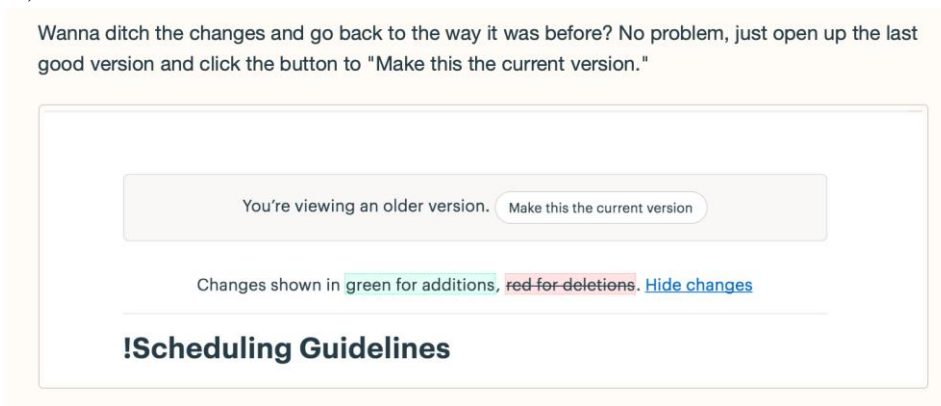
Wanna ditch the changes and go back to the way it was before? No problem, just open up the last good version and click the button to "Make this the current version."

You're viewing an older version. Make this the current version

Changes shown in green for additions, ~~red for deletions~~. Hide changes

!Scheduling Guidelines